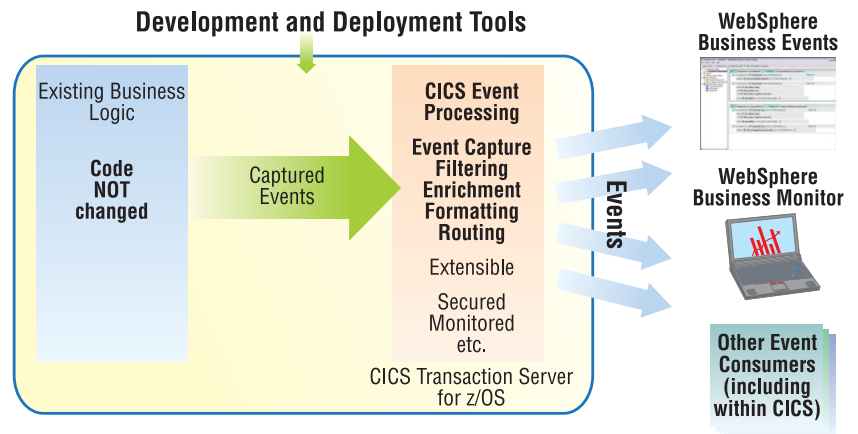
Development and Deployment Tools

Existing Business Logic

Code NOT changed

Captured Events

CICS Event Processing

Event Capture Filtering Enrichment Formatting Routing

Extensible

Secured Monitored etc.

CICS Transaction Server for z/OS

Events

WebSphere Business Events

WebSphere Business Monitor

Other Event Consumers (including within CICS)